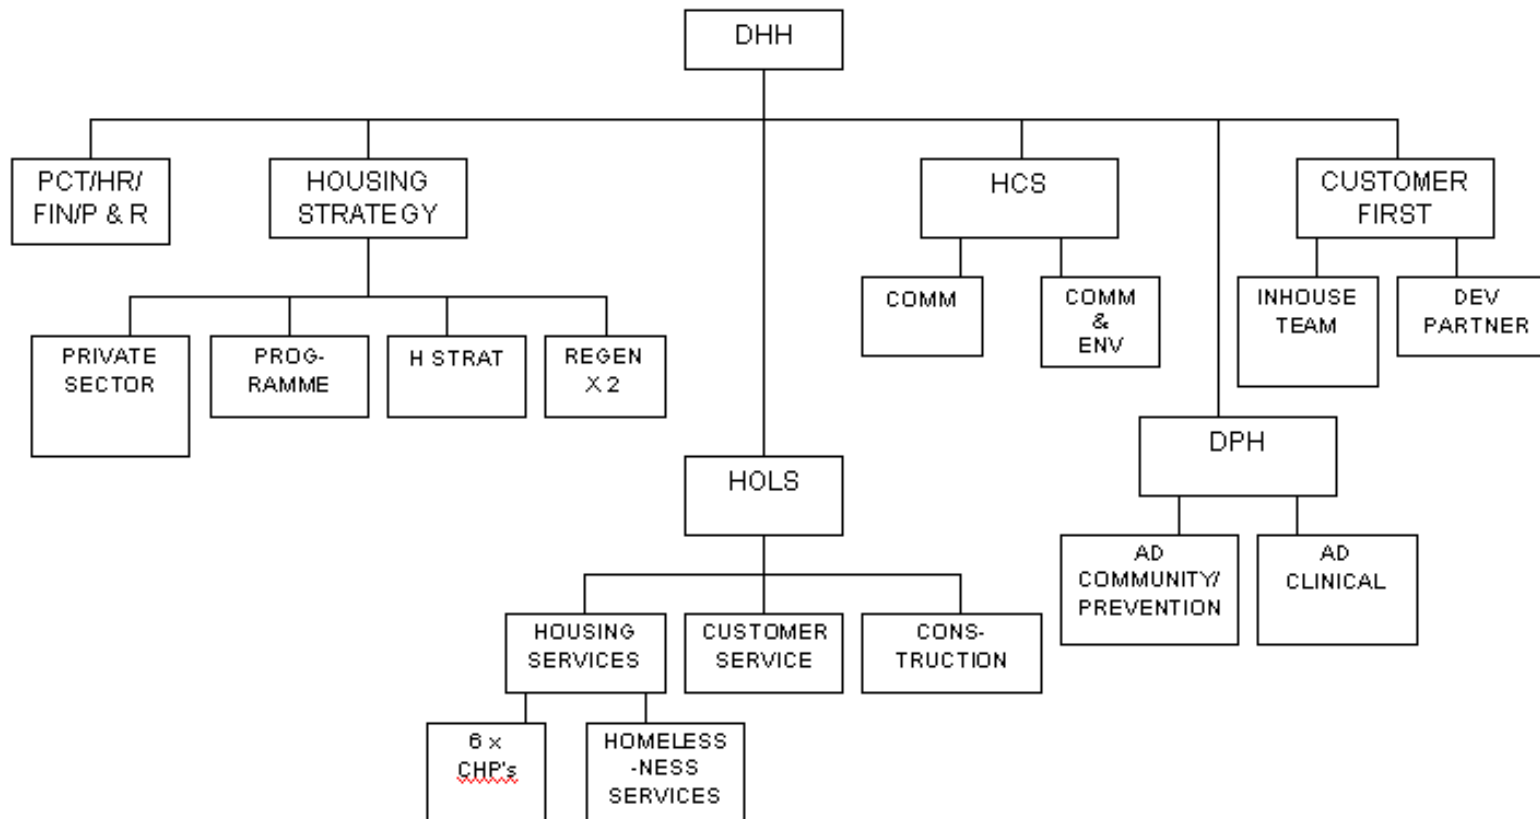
DHH

PCT/HR/ FIN/P & R

HOUSING STRATEGY

PRIVATE SECTOR

PROG-RAMME

H STRAT

REGEN X 2

HOLS

HOUSING SERVICES

CUSTOMER SERVICE

CONS-TRUCTION

6 x CHP's

HOMELESS -NESS SERVICES

HCS

COMM

COMM & ENV

CUSTOMER FIRST

INHOUSE TEAM

DEV PARTNER

DPH

AD COMMUNITY/ PREVENTION

AD CLINICAL